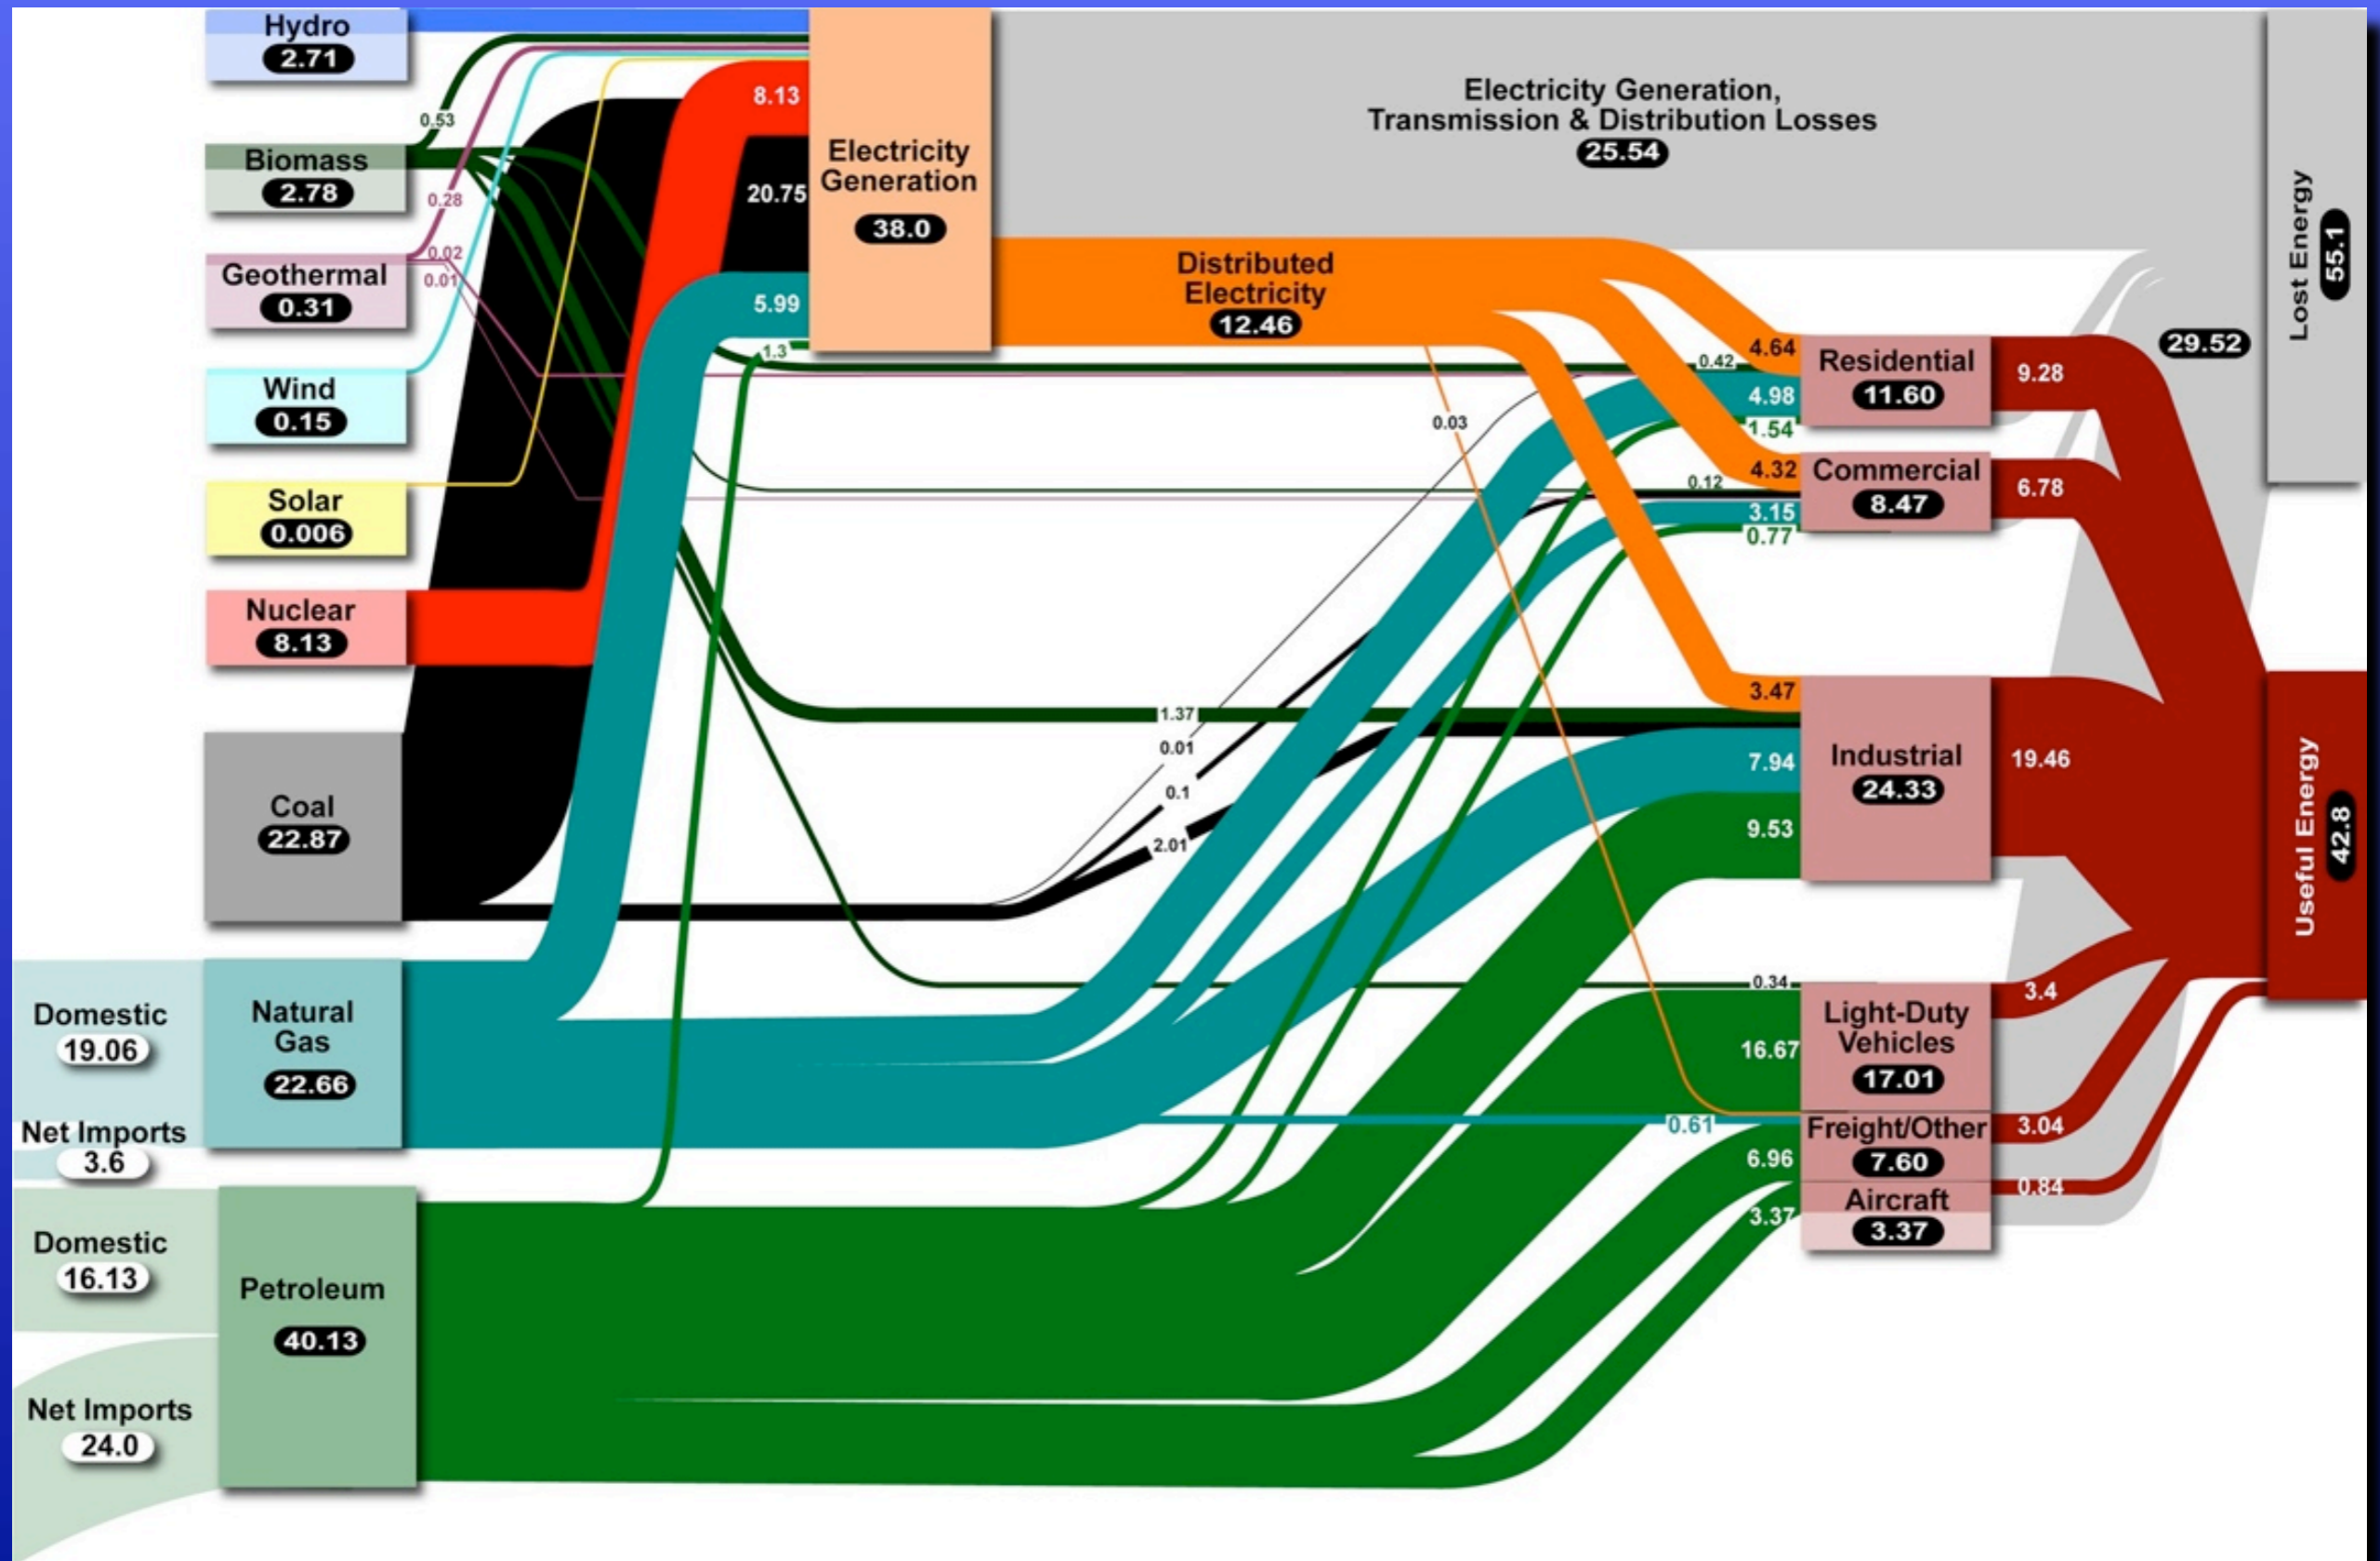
Hydro
2.71

Biomass
2.78

Geothermal
0.31

Wind
0.15

Solar
0.006

Nuclear
8.13

Coal
22.87

Domestic
19.06

Net Imports
3.6

Natural Gas
22.66

Domestic
16.13

Net Imports
24.0

Petroleum
40.13

0.53
0.28
0.02
0.01

8.13
20.75
5.99
1.3

Electricity Generation
38.0

Electricity Generation, Transmission & Distribution Losses
25.54

Distributed Electricity
12.46

0.03

1.37
0.01
0.1
2.01
0.34
0.61

4.64
0.42
4.98
1.54
4.32
0.12
3.15
0.77
3.47
7.94
9.53
16.67
6.96
3.37

Residential
11.60

Commercial
8.47

Industrial
24.33

Light-Duty Vehicles
17.01

Freight/Other
7.60

Aircraft
3.37

9.28
6.78
19.46
3.4
3.04
0.84

29.52

Lost Energy
55.1

Useful Energy
42.8